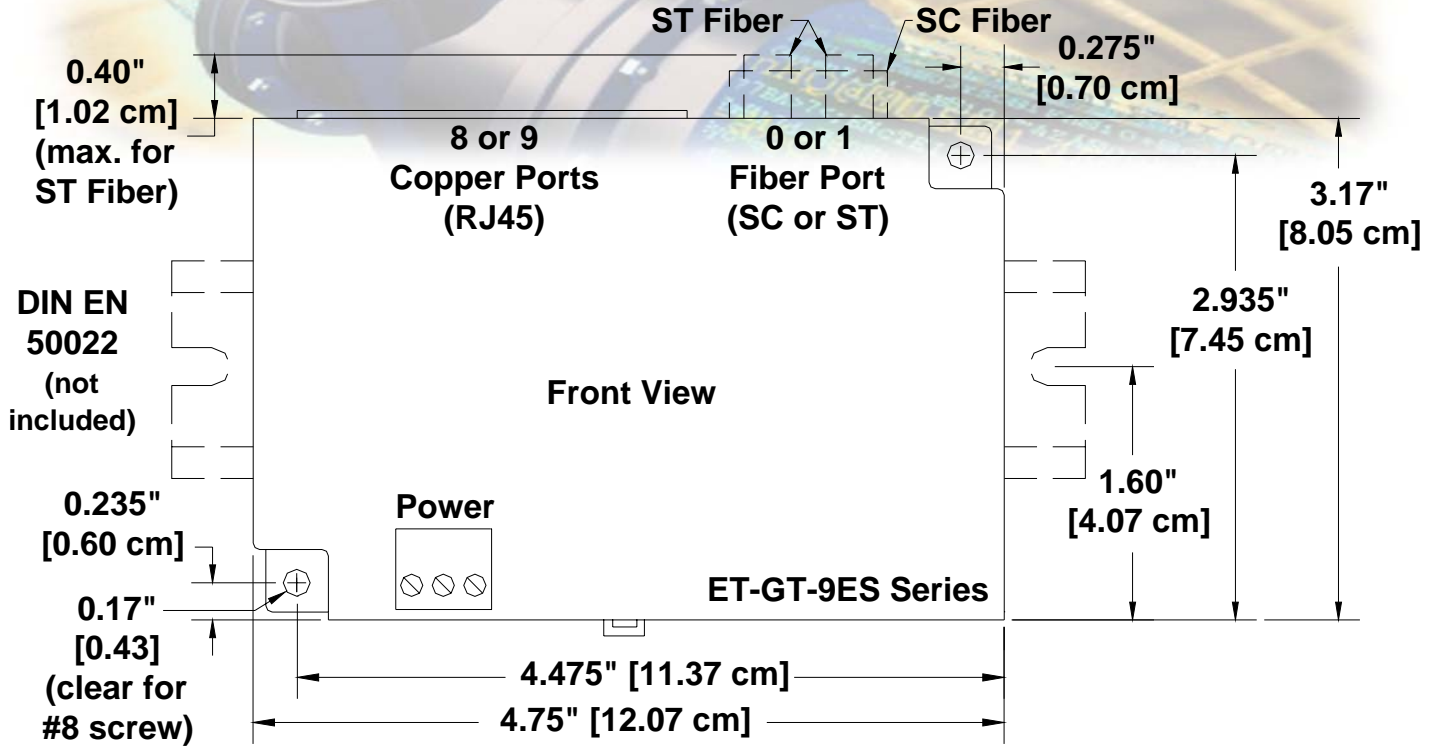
ST Fiber

SC Fiber

0.40" [1.02 cm] (max. for ST Fiber)

0.275" [0.70 cm]

8 or 9 Copper Ports (RJ45)

0 or 1 Fiber Port (SC or ST)

3.17" [8.05 cm]

2.935" [7.45 cm]

DIN EN 50022 (not included)

Front View

1.60" [4.07 cm]

0.235" [0.60 cm]

Power

ET-GT-9ES Series

0.17" [0.43] (clear for #8 screw)

4.475" [11.37 cm]

4.75" [12.07 cm]